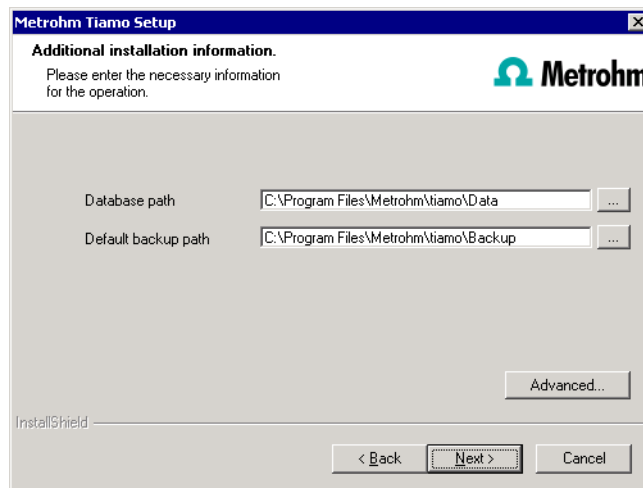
Metrohm Tiamo Setup

Additional installation information.

Please enter the necessary information for the operation.

Ω Metrohm

Database path C:\Program Files\Metrohm\tiamo\Data ...

Default backup path C:\Program Files\Metrohm\tiamo\Backup ...

Advanced...

InstallShield

< Back Next > Cancel